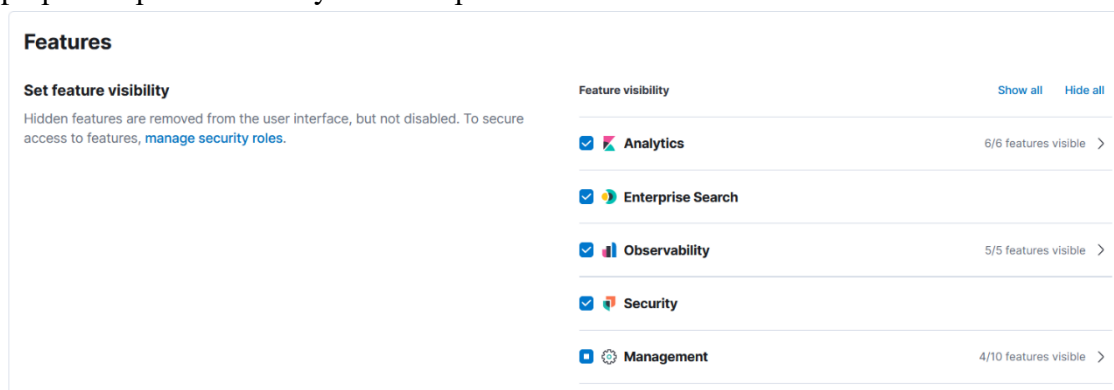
Features

Set feature visibility

Hidden features are removed from the user interface, but not disabled. To secure access to features, manage security roles.

Feature visibility

Show all Hide all

Analytics 6/6 features visible

Enterprise Search

Observability 5/5 features visible

Security

Management 4/10 features visible